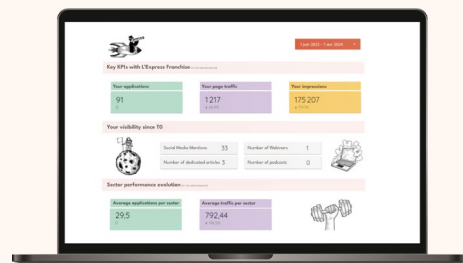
1 oct 2023 - 7 avr 2024

Key KPIs with L'Express Franchise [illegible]

Your applications
91
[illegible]

Your page traffic
1 217
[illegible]

Your impressions
175 207
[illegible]

Your visibility since T0

Social Media Mentions 33
Number of dedicated articles 3
Number of Webinars 1
Number of podcasts 0

Sector performance evolution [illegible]

Average applications per sector
29,5
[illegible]

Average traffic per sector
792,44
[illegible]